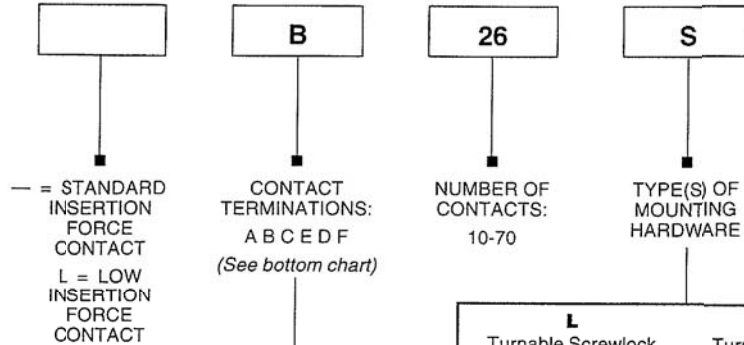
B

26

S

— = STANDARD INSERTION FORCE CONTACT

L = LOW INSERTION FORCE CONTACT

CONTACT TERMINATIONS:

A B C E D F

(See bottom chart)

NUMBER OF CONTACTS:

10-70

TYPE(S) OF MOUNTING HARDWARE

L

Turnable Screwlock

Tur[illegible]